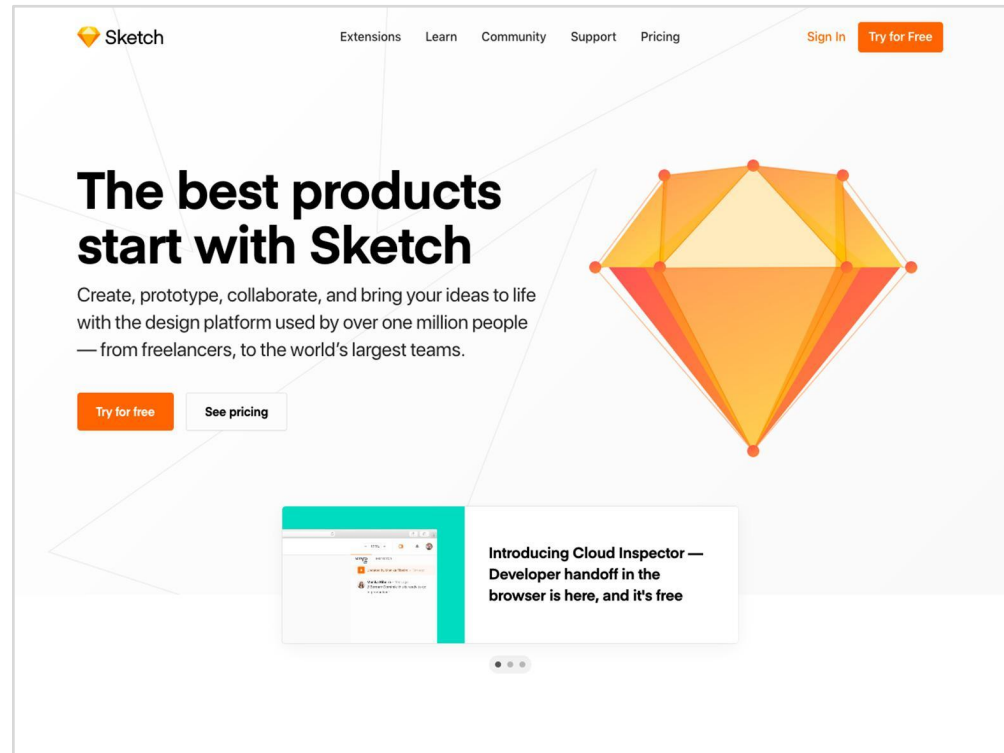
Sketch

Extensions Learn Community Support Pricing

Sign In Try for Free

The best products start with Sketch

Create, prototype, collaborate, and bring your ideas to life with the design platform used by over one million people — from freelancers, to the world's largest teams.

Try for free See pricing

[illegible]

Introducing Cloud Inspector — Developer handoff in the browser is here, and it's free